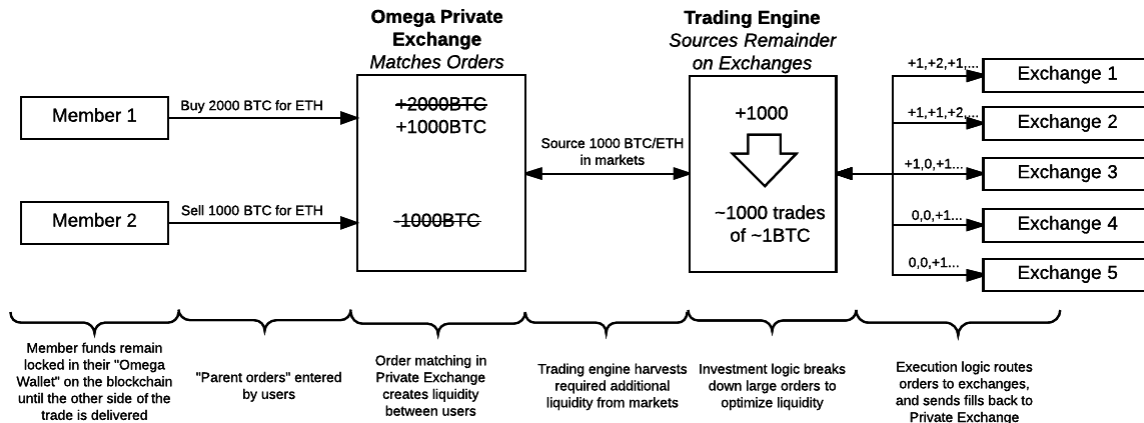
Omega Private Exchange
Matches Orders

Trading Engine
Sources Remainder on Exchanges

Member 1

Buy 2000 BTC for ETH

+2000BTC
+1000BTC

Member 2

Sell 1000 BTC for ETH

-1000BTC

Source 1000 BTC/ETH in markets

+1000

~1000 trades of ~1BTC

+1,+2,+1,...
Exchange 1

+1,+1,+2,...
Exchange 2

+1,0,+1...
Exchange 3

0,0,+1...
Exchange 4

0,0,+1...
Exchange 5

Member funds remain locked in their "Omega Wallet" on the blockchain until the other side of the trade is delivered

"Parent orders" entered by users

Order matching in Private Exchange creates liquidity between users

Trading engine harvests required additional liquidity from markets

Investment logic breaks down large orders to optimize liquidity

Execution logic routes orders to exchanges, and sends fills back to Private Exchange